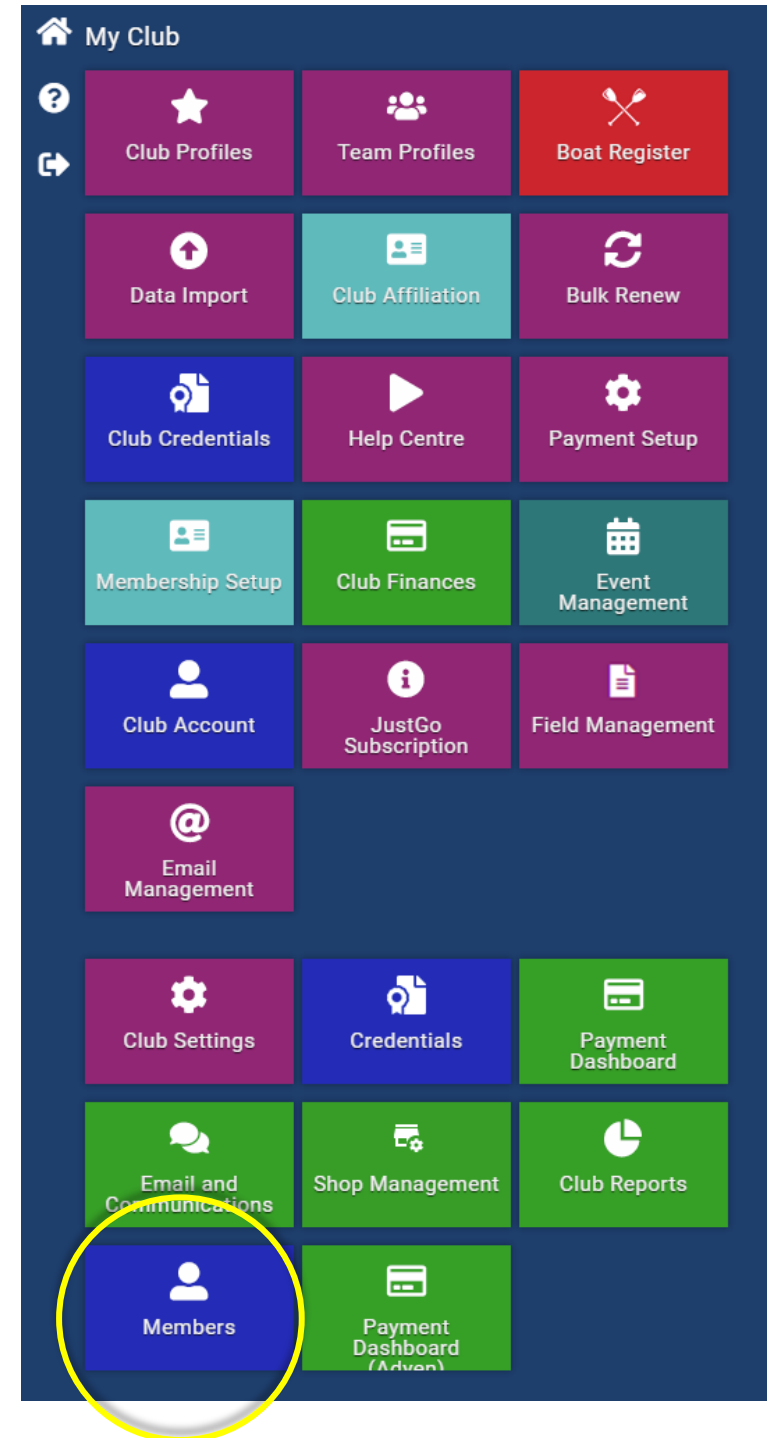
My Club

Club Profiles
Team Profiles
Boat Register
Data Import
Club Affiliation
Bulk Renew
Club Credentials
Help Centre
Payment Setup
Membership Setup
Club Finances
Event Management
Club Account
JustGo Subscription
Field Management
Email Management

Club Settings
Credentials
Payment Dashboard
Email and Communications
Shop Management
Club Reports
Members
Payment Dashboard (Adyen)